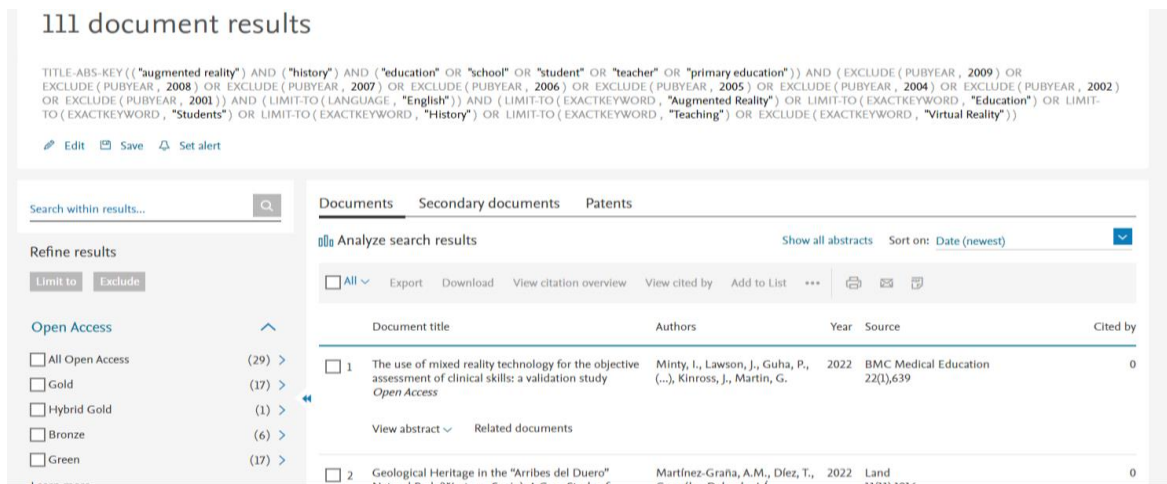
111 document results

TITLE-ABS-KEY ( ( "augmented reality" ) AND ( "history" ) AND ( "education" OR "school" OR "student" OR "teacher" OR "primary education" ) ) AND ( EXCLUDE ( PUBYEAR , 2009 ) OR EXCLUDE ( PUBYEAR , 2008 ) OR EXCLUDE ( PUBYEAR , 2007 ) OR EXCLUDE ( PUBYEAR , 2006 ) OR EXCLUDE ( PUBYEAR , 2005 ) OR EXCLUDE ( PUBYEAR , 2004 ) OR EXCLUDE ( PUBYEAR , 2002 ) OR EXCLUDE ( PUBYEAR , 2001 ) ) AND ( LIMIT-TO ( LANGUAGE , "English" ) ) AND ( LIMIT-TO ( EXACTKEYWORD , "Augmented Reality" ) OR LIMIT-TO ( EXACTKEYWORD , "Education" ) OR LIMIT-TO ( EXACTKEYWORD , "Students" ) OR LIMIT-TO ( EXACTKEYWORD , "History" ) OR LIMIT-TO ( EXACTKEYWORD , "Teaching" ) OR EXCLUDE ( EXACTKEYWORD , "Virtual Reality" ) )

Edit Save Set alert

Search within results...

Refine results

Limit to Exclude

Open Access

All Open Access (29)
Gold (17)
Hybrid Gold (1)
Bronze (6)
Green (17)

Documents Secondary documents Patents

Analyze search results

Show all abstracts Sort on: Date (newest)

All Export Download View citation overview View cited by Add to List •••

| | Document title | Authors | Year | Source | Cited by |
|---|---|---|---|---|---|
| 1 | The use of mixed reality technology for the objective assessment of clinical skills: a validation study *Open Access* View abstract Related documents | Minty, I., Lawson, J., Guha, P., (...), Kinross, J., Martin, G. | 2022 | BMC Medical Education 22(1),639 | 0 |
| 2 | Geological Heritage in the "Arribes del Duero" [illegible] | Martínez-Graña, A.M., Díez, T., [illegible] | 2022 | Land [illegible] | 0 |